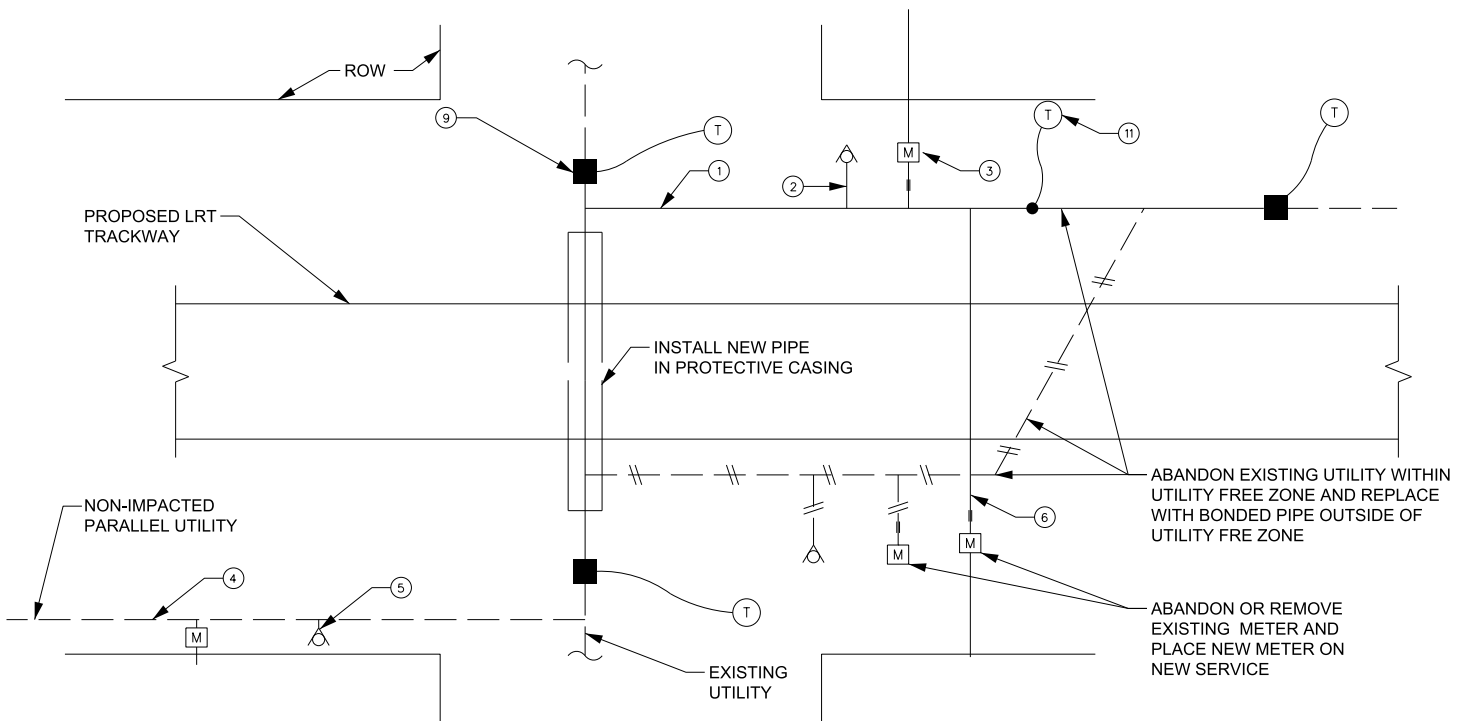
ROW

9

T

M

3

T

11

T

1

2

PROPOSED LRT TRACKWAY

INSTALL NEW PIPE IN PROTECTIVE CASING

ABANDON EXISTING UTILITY WITHIN UTILITY FREE ZONE AND REPLACE WITH BONDED PIPE OUTSIDE OF UTILITY FRE ZONE

NON-IMPACTED PARALLEL UTILITY

6

M

M

4

5

T

M

ABANDON OR REMOVE EXISTING METER AND PLACE NEW METER ON NEW SERVICE

EXISTING UTILITY